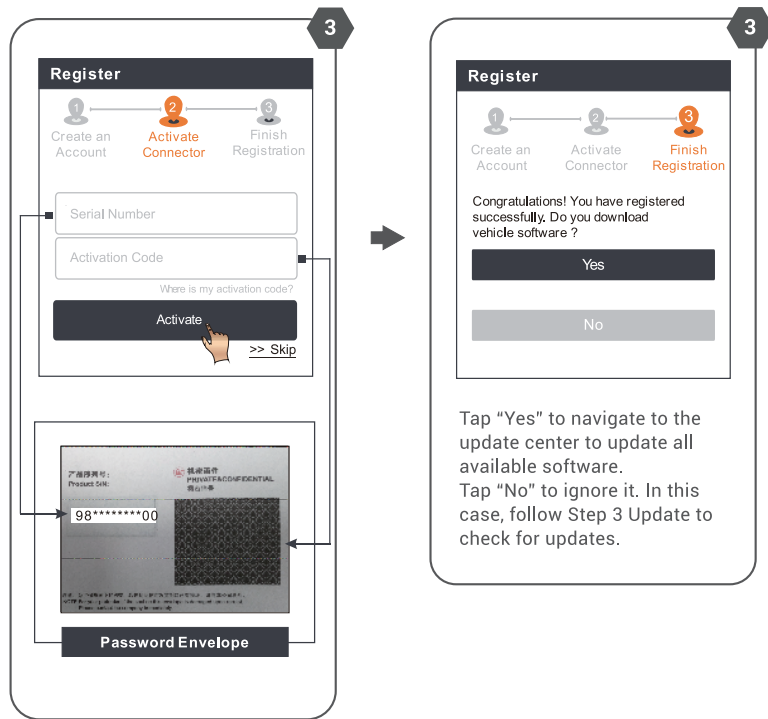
3

Register

1 Create an Account

2 Activate Connector

3 Finish Registration

Serial Number

Activation Code

Where is my activation code?

Activate

>> Skip

产品序列号:
Product S/N:

98********00

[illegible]
PRIVATE&CONFIDENTIAL
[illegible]

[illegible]

Password Envelope

3

Register

1 Create an Account

2 Activate Connector

3 Finish Registration

Congratulations! You have registered successfully. Do you download vehicle software ?

Yes

No

Tap “Yes” to navigate to the update center to update all available software.
Tap “No” to ignore it. In this case, follow Step 3 Update to check for updates.